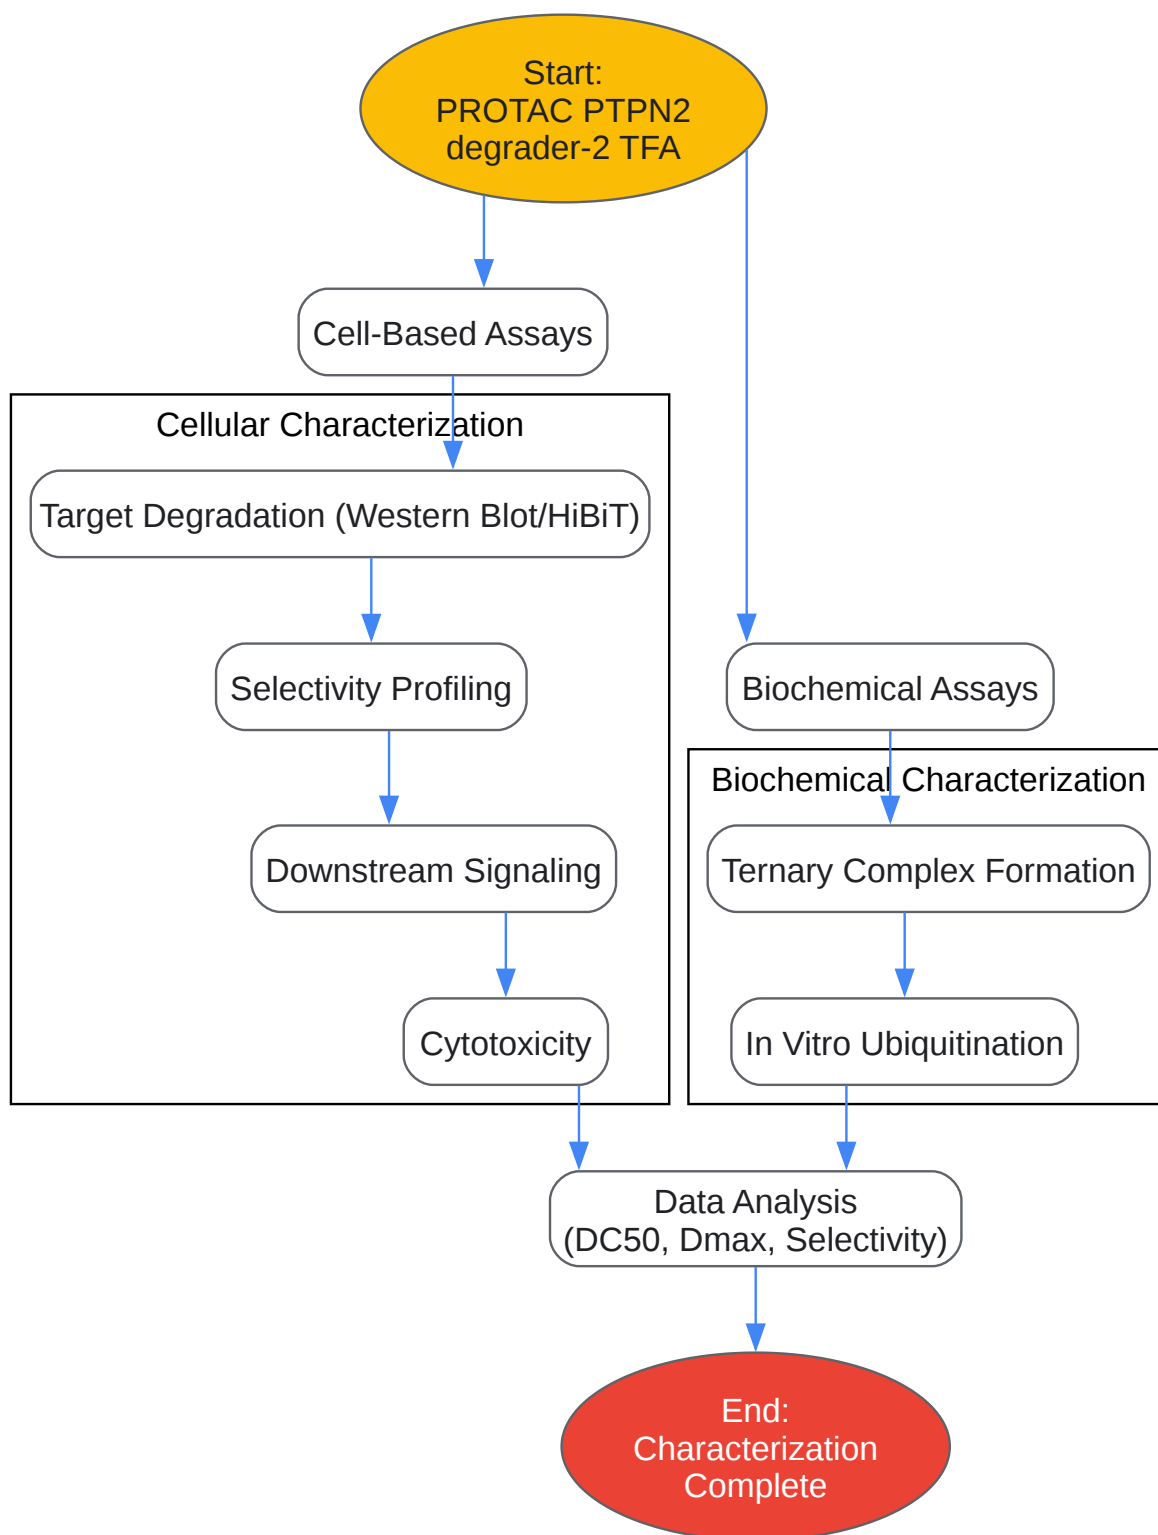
Start:
PROTAC PTPN2
degrader-2 TFA

Cell-Based Assays

Cellular Characterization

Target Degradation (Western Blot/HiBiT)

Selectivity Profiling

Downstream Signaling

Cytotoxicity

Biochemical Assays

Biochemical Characterization

Ternary Complex Formation

In Vitro Ubiquitination

Data Analysis
(DC50, Dmax, Selectivity)

End:
Characterization
Complete